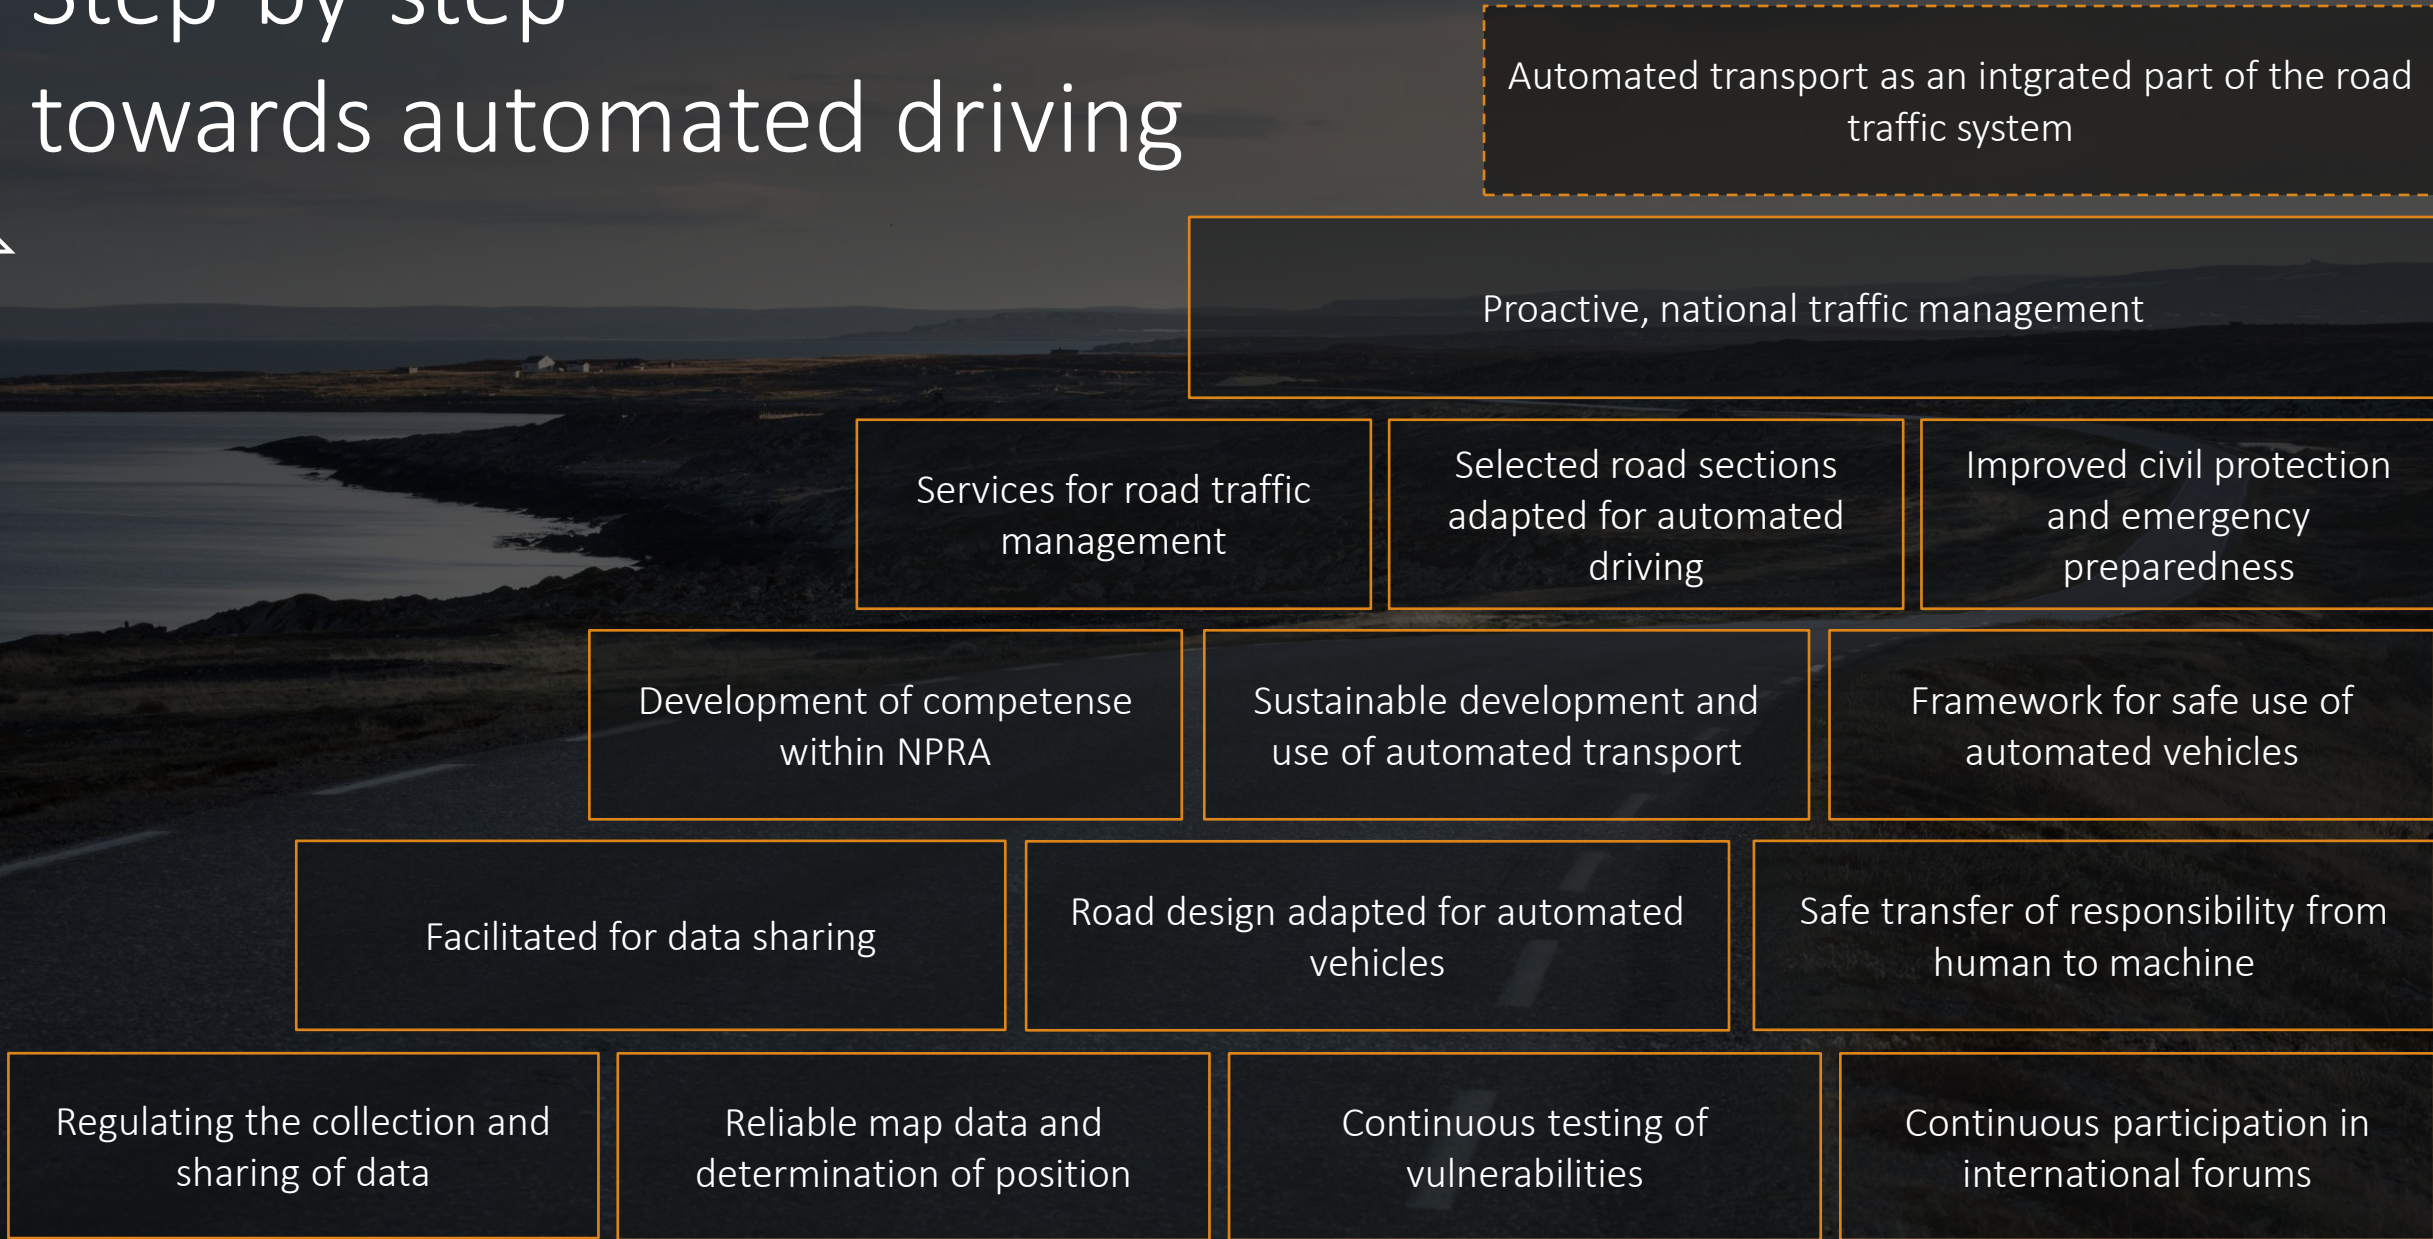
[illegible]
towards automated driving

Automated transport as an intgrated part of the road traffic system

Proactive, national traffic management

Services for road traffic management

Selected road sections adapted for automated driving

Improved civil protection and emergency preparedness

Development of competense within NPRA

Sustainable development and use of automated transport

Framework for safe use of automated vehicles

Facilitated for data sharing

Road design adapted for automated vehicles

Safe transfer of responsibility from human to machine

Regulating the collection and sharing of data

Reliable map data and determination of position

Continuous testing of vulnerabilities

Continuous participation in international forums